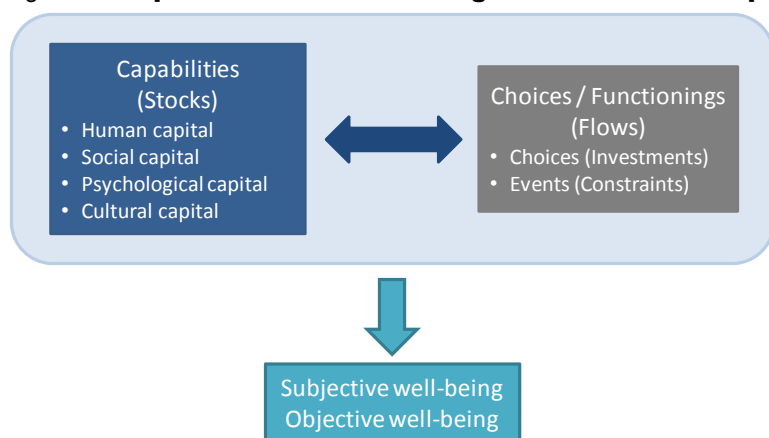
Capabilities
(Stocks)
• Human capital
• Social capital
• Psychological capital
• Cultural capital

Choices / Functionings
(Flows)
• Choices (Investments)
• Events (Constraints)

Subjective well-being
Objective well-being